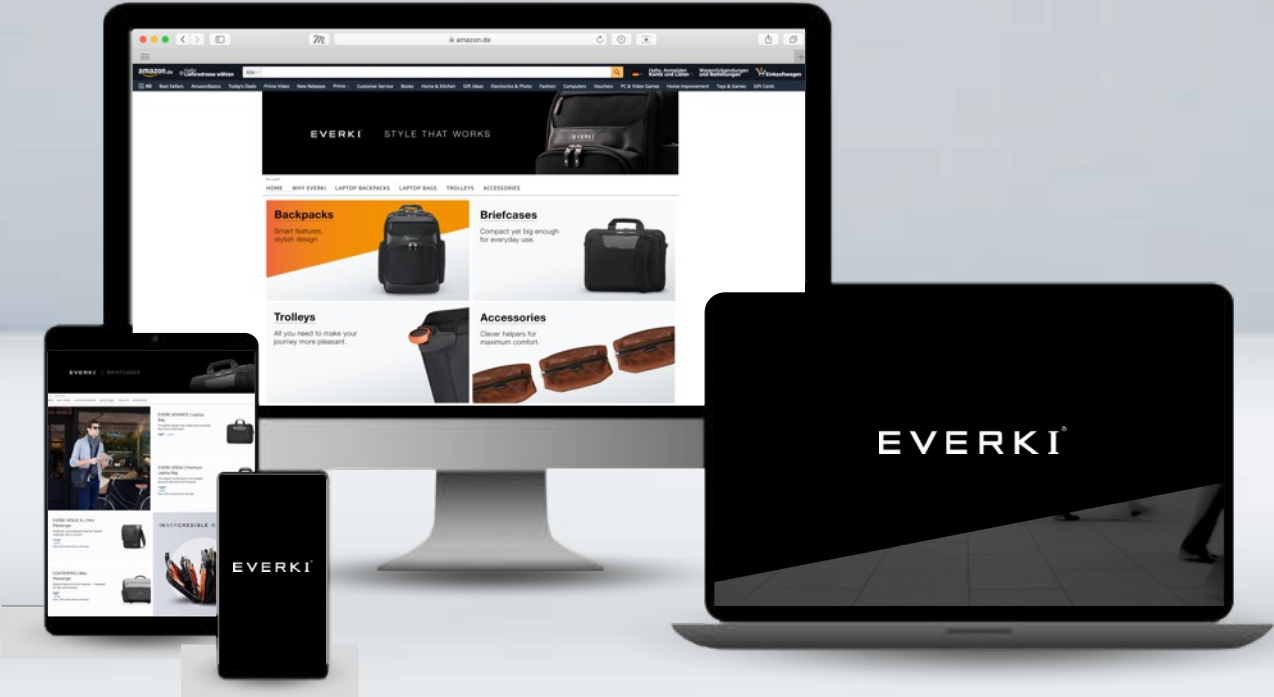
amazon.de

amazon.de Hallo Lieferadresse wählen Alle Hallo, Anmelden Konto und Listen Warenrücksendungen und Bestellungen Einkaufswagen

All Best Sellers AmazonBasics Today's Deals Prime Video New Releases Prime Customer Service Books Home & Kitchen Gift Ideas Electronics & Photo Fashion Computers Vouchers PC & Video Games Home Improvement Toys & Games Gift Cards

EVERKI STYLE THAT WORKS

HOME WHY EVERKI LAPTOP BACKPACKS LAPTOP BAGS TROLLEYS ACCESSORIES

Backpacks
Smart features, stylish design

Briefcases
Compact yet big enough for everyday use.

Trolleys
All you need to make your journey more pleasant.

Accessories
Clever helpers for maximum comfort.

EVERKI | BRIEFCASES

EVERKI ADVANCE Laptop Bag

EVERKI VERSA | Premium Laptop Bag

EVERKI VERSE XL | Mini Messenger

INCREDIBLE

CONTEMPRO | Mac Messenger

EVERKI

EVERKI